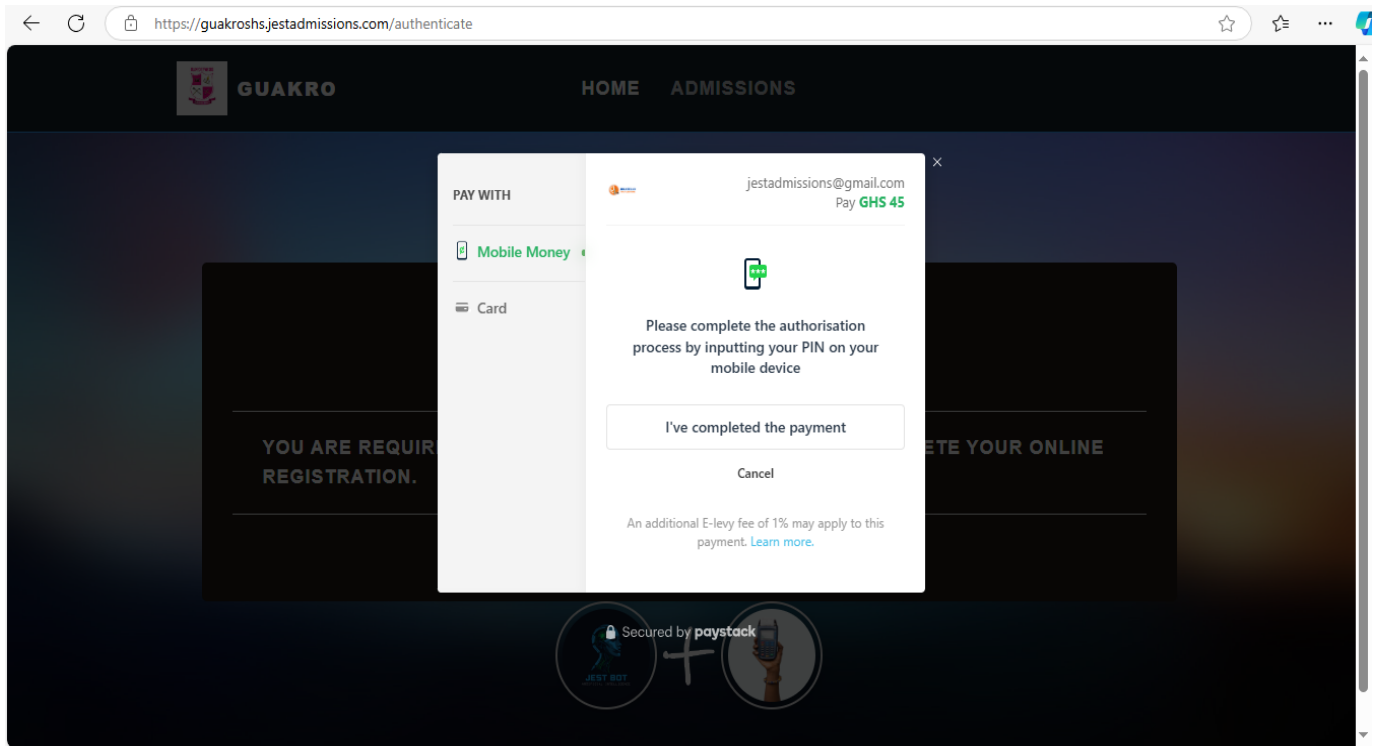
https://guakroshs.jestadmissions.com/authenticate

GUAKRO

HOME ADMISSIONS

PAY WITH

Mobile Money

Card

jestadmissions@gmail.com
Pay GHS 45

Please complete the authorisation process by inputting your PIN on your mobile device

I've completed the payment

Cancel

An additional E-levy fee of 1% may apply to this payment. Learn more.

YOU ARE REQUIR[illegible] ETE YOUR ONLINE REGISTRATION.

Secured by paystack

JEST BOT